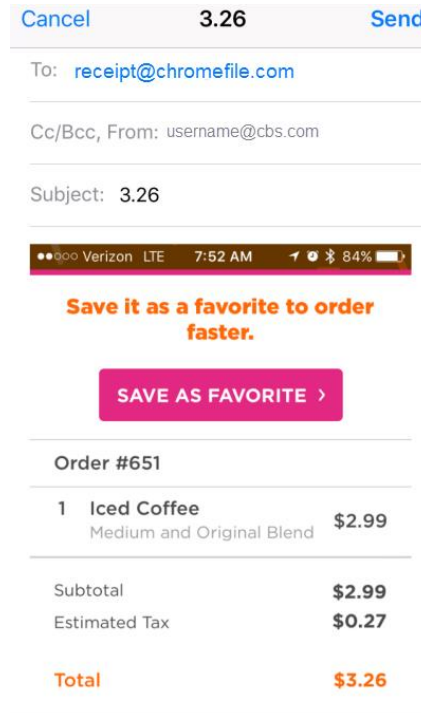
Cancel 3.26 Send

To: receipt@chromefile.com

Cc/Bcc, From: username@cbs.com

Subject: 3.26

●●○○○ Verizon LTE 7:52 AM 84%

Save it as a favorite to order faster.

SAVE AS FAVORITE ›

Order #651

| 1 | Iced Coffee<br>Medium and Original Blend | $2.99 |
|---|---|---|

| Subtotal | $2.99 |
|---|---|
| Estimated Tax | $0.27 |
| Total | $3.26 |